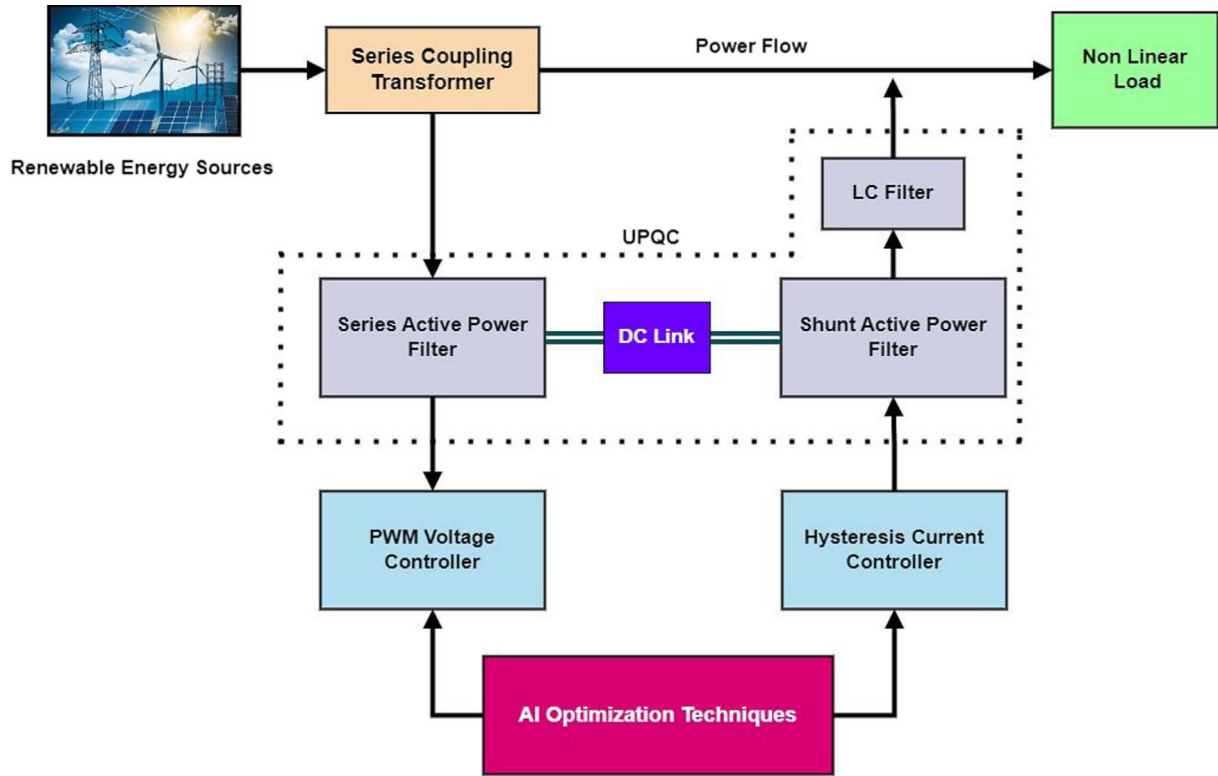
Renewable Energy Sources

Series Coupling Transformer

Power Flow

Non Linear Load

LC Filter

UPQC

Series Active Power Filter

DC Link

Shunt Active Power Filter

PWM Voltage Controller

Hysteresis Current Controller

AI Optimization Techniques